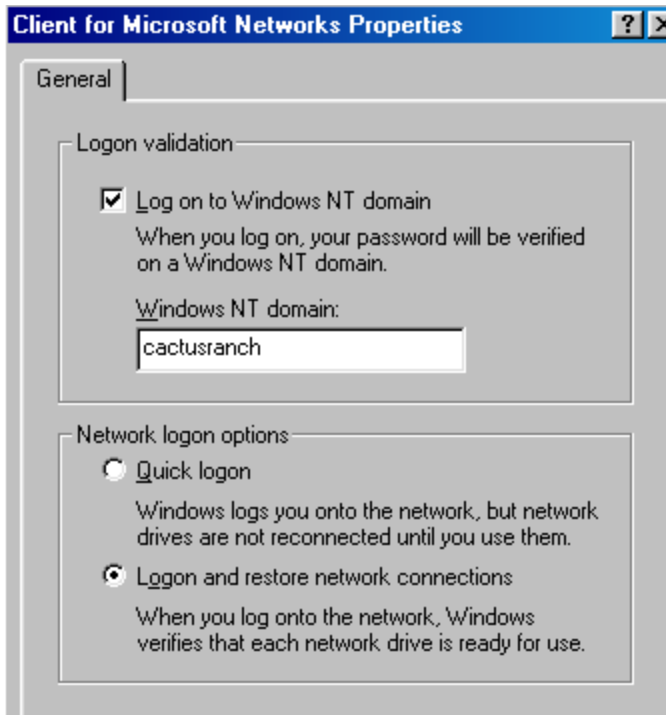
Client for Microsoft Networks Properties

?

General

Logon validation

Log on to Windows NT domain

When you log on, your password will be verified on a Windows NT domain.

Windows NT domain:

cactusranch

Network logon options

Quick logon

Windows logs you onto the network, but network drives are not reconnected until you use them.

Logon and restore network connections

When you log onto the network, Windows verifies that each network drive is ready for use.